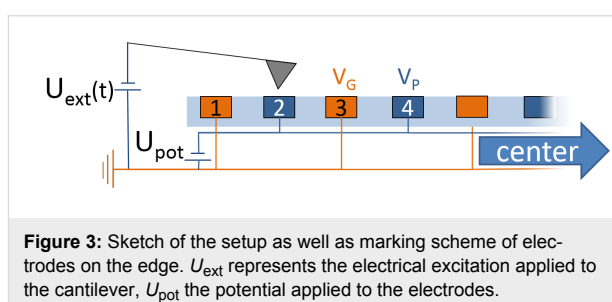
$U_{ext}(t)$

$V_G$ $V_P$

1 2 3 4

$U_{pot}$

center

**Figure 3:** Sketch of the setup as well as marking scheme of electrodes on the edge. $U_{ext}$ represents the electrical excitation applied to the cantilever, $U_{pot}$ the potential applied to the electrodes.